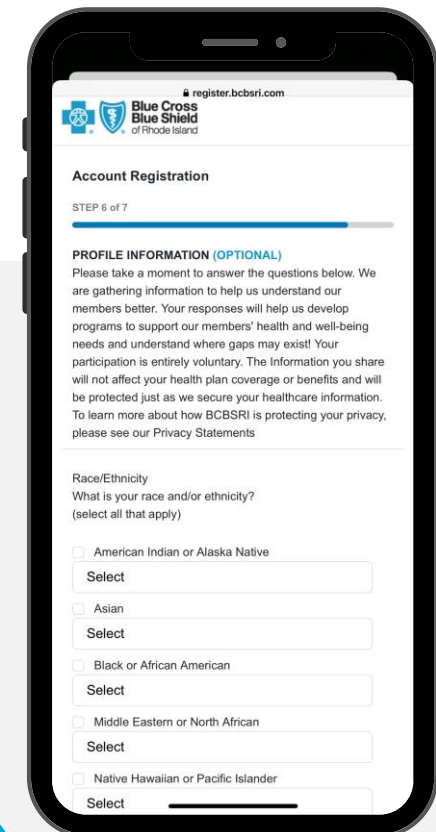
register.bcbsri.com

Blue Cross Blue Shield of Rhode Island

Account Registration

STEP 6 of 7

PROFILE INFORMATION (OPTIONAL)
Please take a moment to answer the questions below. We are gathering information to help us understand our members better. Your responses will help us develop programs to support our members' health and well-being needs and understand where gaps may exist! Your participation is entirely voluntary. The Information you share will not affect your health plan coverage or benefits and will be protected just as we secure your healthcare information. To learn more about how BCBSRI is protecting your privacy, please see our Privacy Statements

Race/Ethnicity
What is your race and/or ethnicity?
(select all that apply)

American Indian or Alaska Native
Select
Asian
Select
Black or African American
Select
Middle Eastern or North African
Select
Native Hawaiian or Pacific Islander
Select